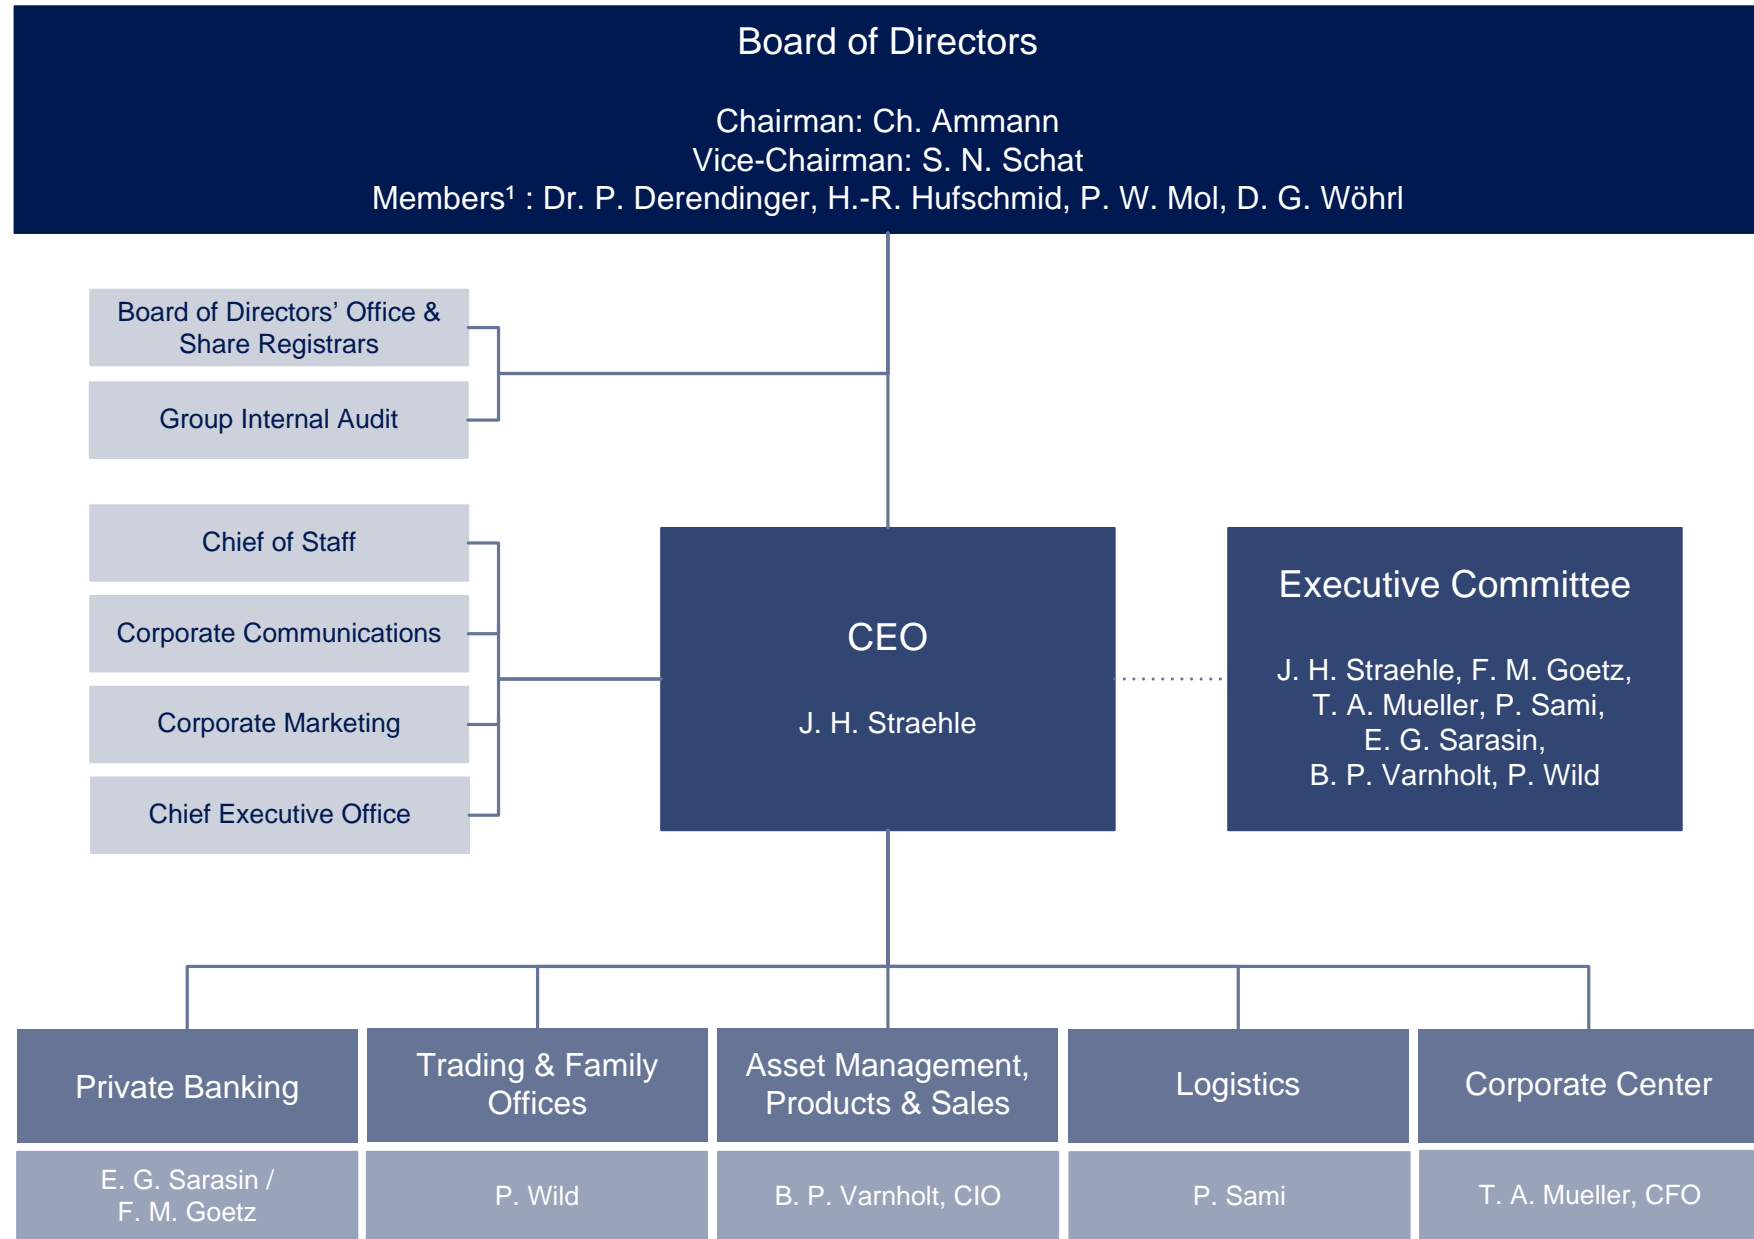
Board of Directors

Chairman: Ch. Ammann
Vice-Chairman: S. N. Schat
Members¹ : Dr. P. Derendinger, H.-R. Hufschmid, P. W. Mol, D. G. Wöhrl

Board of Directors' Office & Share Registrars

Group Internal Audit

Chief of Staff

Corporate Communications

Corporate Marketing

Chief Executive Office

CEO

J. H. Straehle

Executive Committee

J. H. Straehle, F. M. Goetz, T. A. Mueller, P. Sami, E. G. Sarasin, B. P. Varnholt, P. Wild

Private Banking

E. G. Sarasin / F. M. Goetz

Trading & Family Offices

P. Wild

Asset Management, Products & Sales

B. P. Varnholt, CIO

Logistics

P. Sami

Corporate Center

T. A. Mueller, CFO